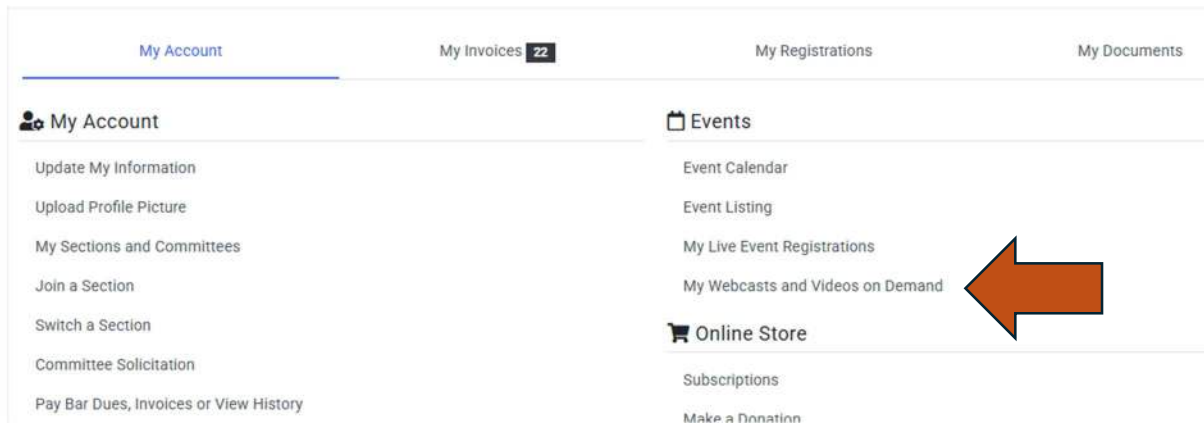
My Account

My Invoices 22

My Registrations

My Documents

My Account

Update My Information

Upload Profile Picture

My Sections and Committees

Join a Section

Switch a Section

Committee Solicitation

Pay Bar Dues, Invoices or View History

Events

Event Calendar

Event Listing

My Live Event Registrations

My Webcasts and Videos on Demand

Online Store

Subscriptions

Make a Donation